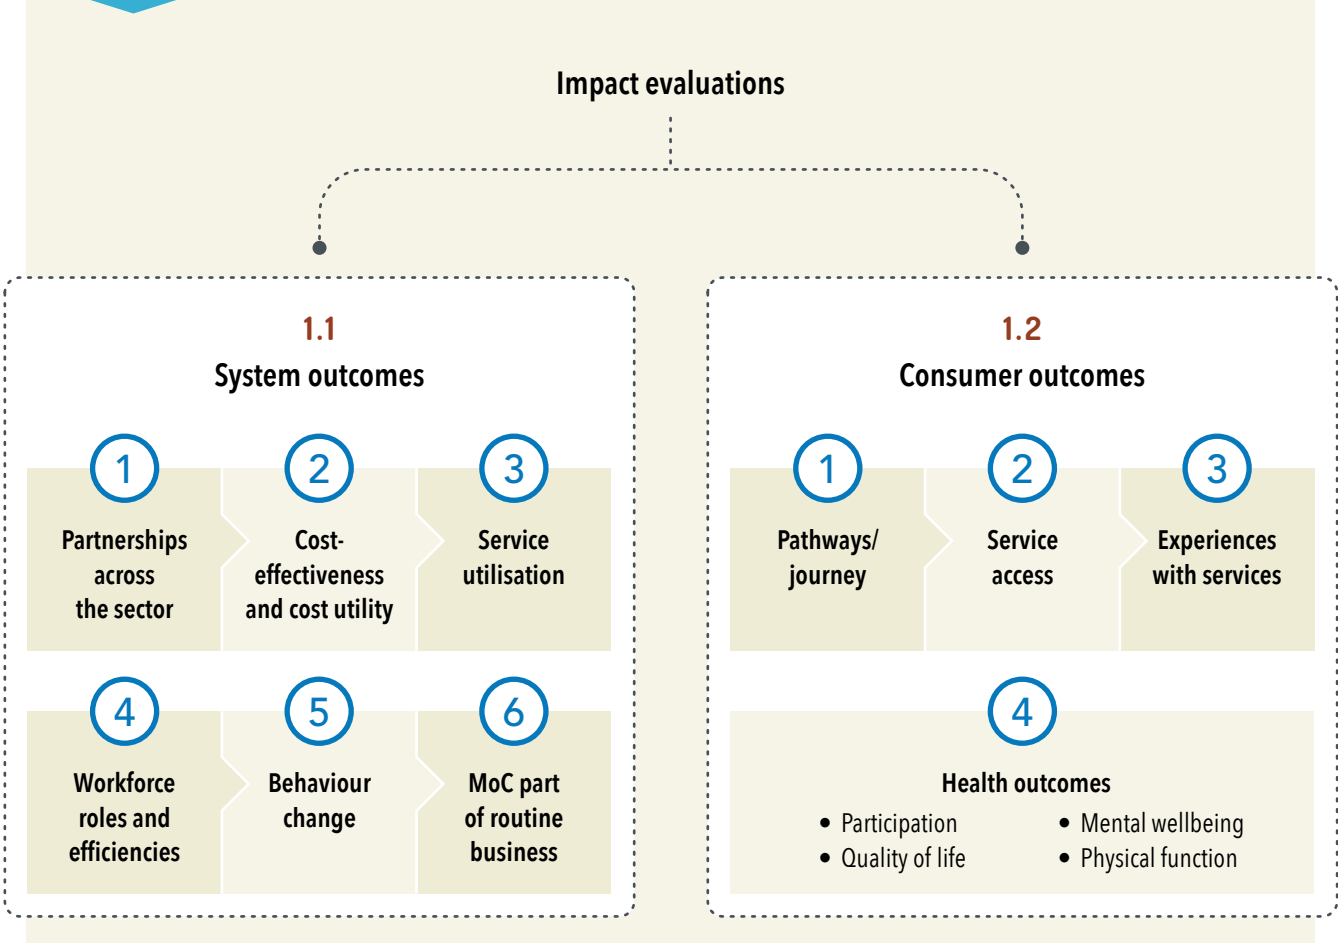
Impact evaluations

1.1
System outcomes

1
Partnerships across the sector

2
Cost-effectiveness and cost utility

3
Service utilisation

4
Workforce roles and efficiencies

5
Behaviour change

6
MoC part of routine business

1.2
Consumer outcomes

1
Pathways/ journey

2
Service access

3
Experiences with services

4
Health outcomes
• Participation
• Quality of life
• Mental wellbeing
• Physical function